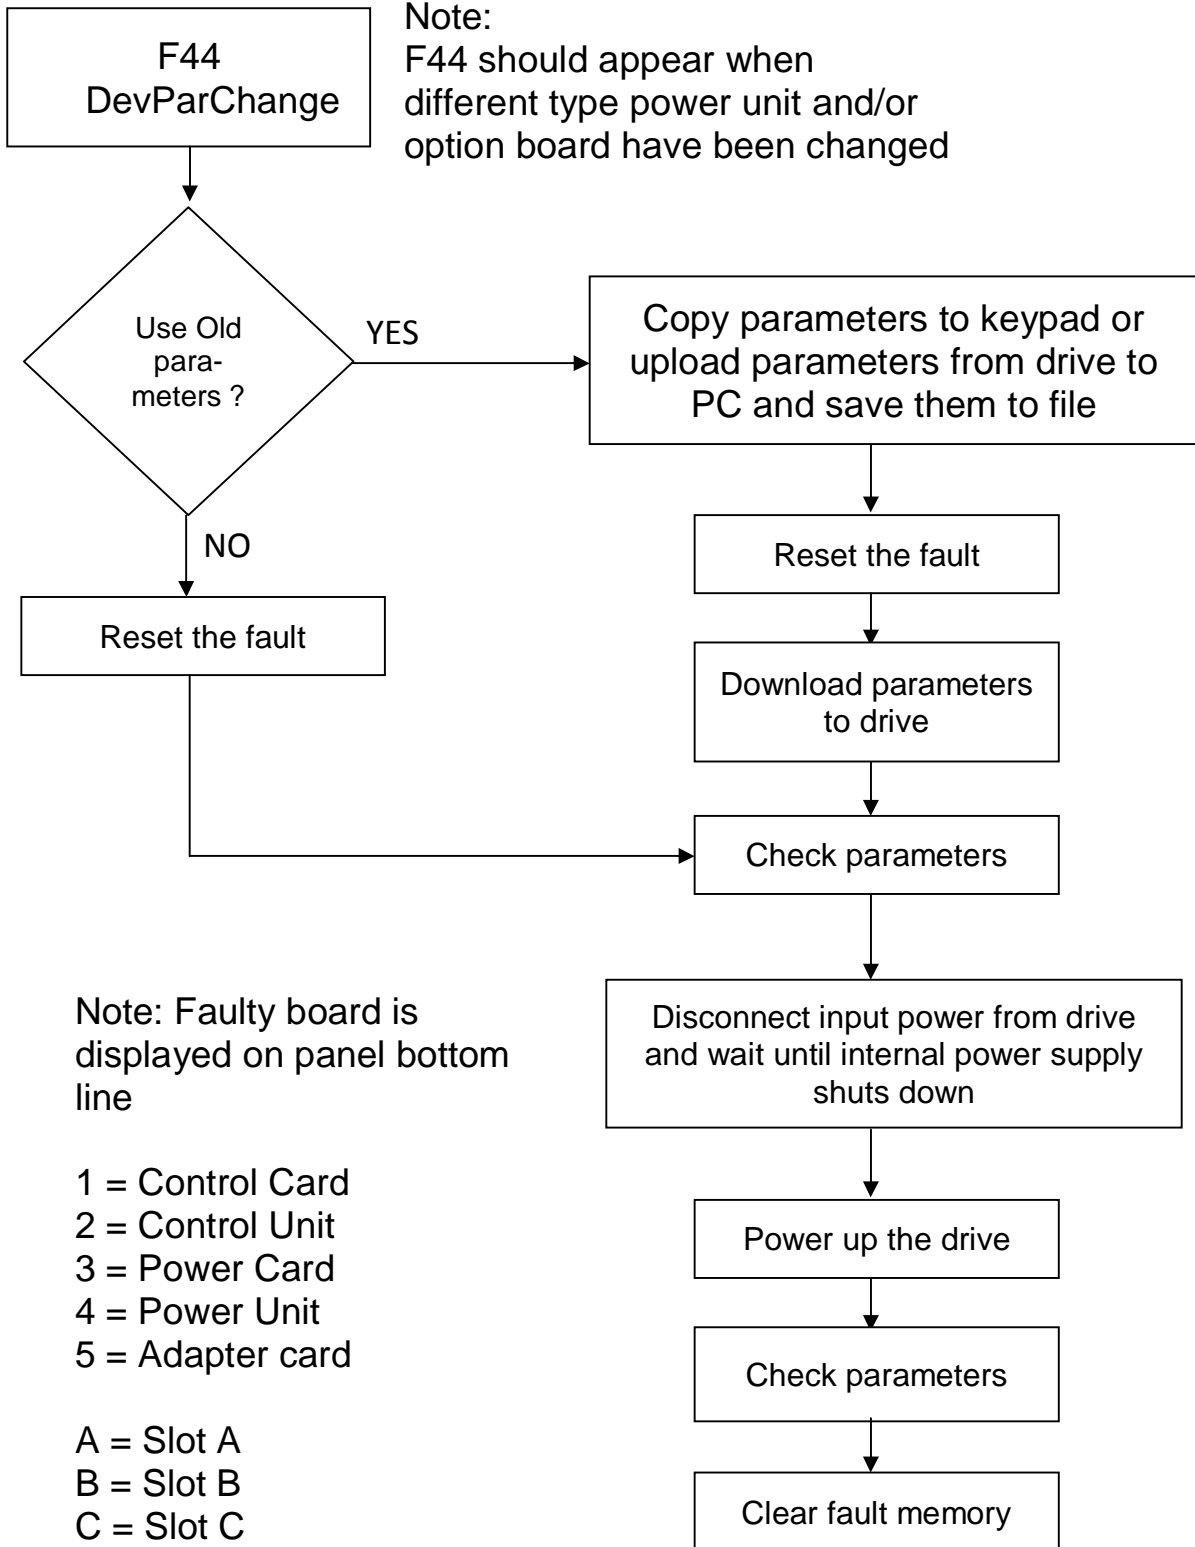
F44
DevParChange

Note:
F44 should appear when different type power unit and/or option board have been changed

Use Old parameters ?

YES

Copy parameters to keypad or upload parameters from drive to PC and save them to file

NO

Reset the fault

Reset the fault

Download parameters to drive

Check parameters

Note: Faulty board is displayed on panel bottom line

1 = Control Card
2 = Control Unit
3 = Power Card
4 = Power Unit
5 = Adapter card

A = Slot A
B = Slot B
C = Slot C

Disconnect input power from drive and wait until internal power supply shuts down

Power up the drive

Check parameters

Clear fault memory